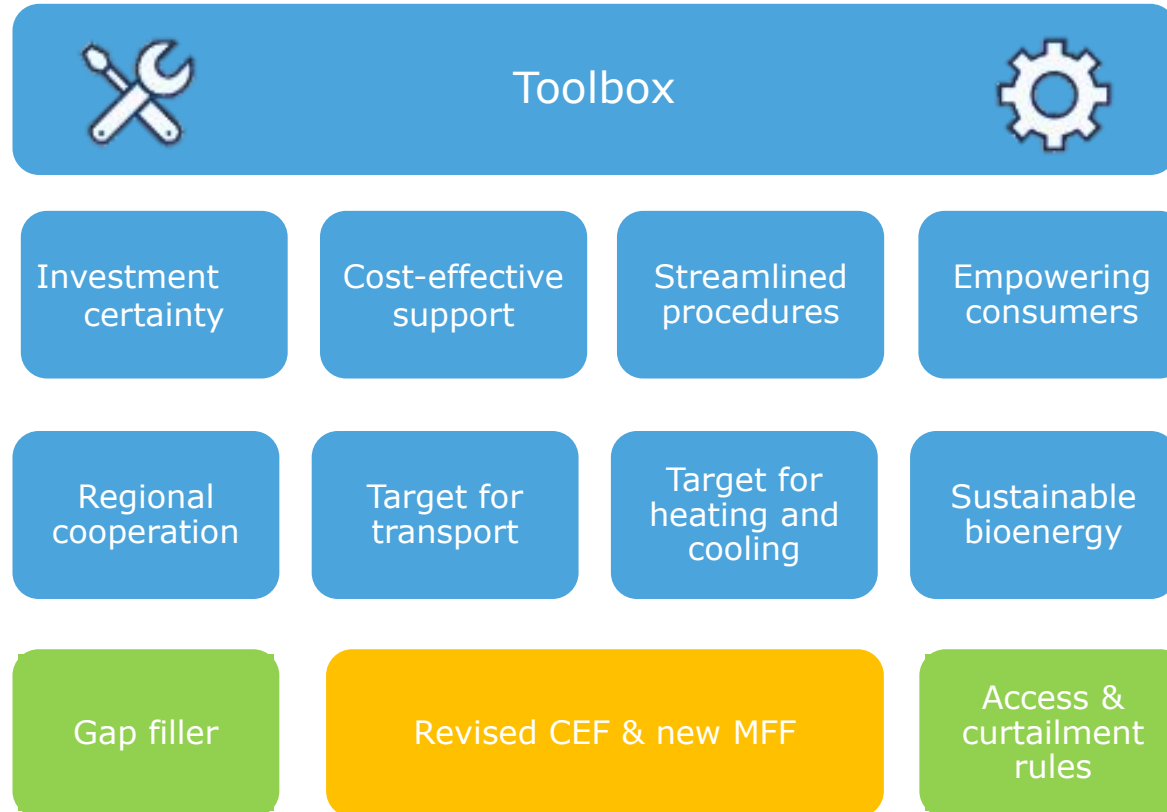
Toolbox

Investment certainty

Cost-effective support

Streamlined procedures

Empowering consumers

Regional cooperation

Target for transport

Target for heating and cooling

Sustainable bioenergy

Gap filler

Revised CEF & new MFF

Access & curtailment rules